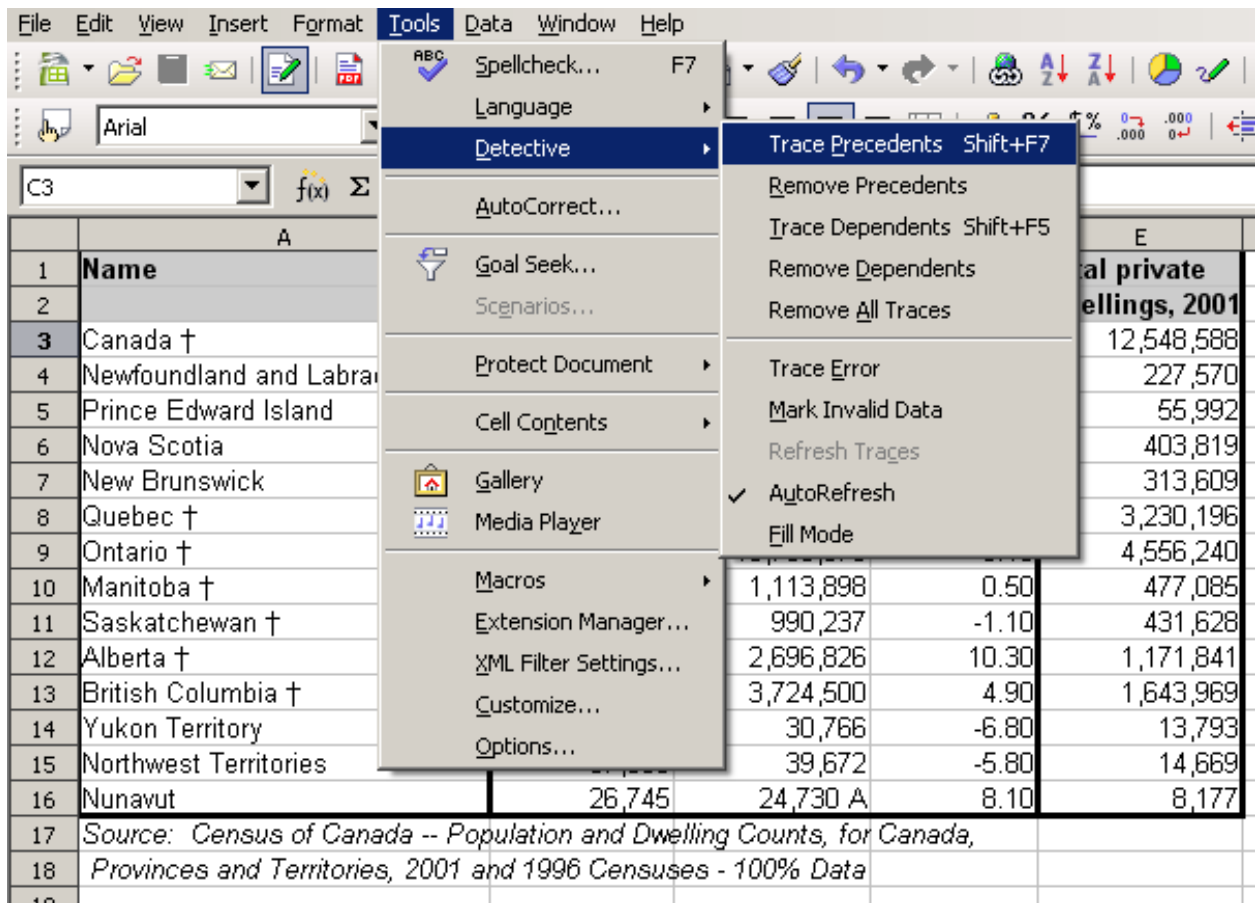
File Edit View Insert Format Tools Data Window Help

Arial

C3

Spellcheck... F7
Language
Detective
AutoCorrect...
Goal Seek...
Scenarios...
Protect Document
Cell Contents
Gallery
Media Player
Macros
Extension Manager...
XML Filter Settings...
Customize...
Options...

Trace Precedents Shift+F7
Remove Precedents
Trace Dependents Shift+F5
Remove Dependents
Remove All Traces
Trace Error
Mark Invalid Data
Refresh Traces
✓ AutoRefresh
Fill Mode

| | A | | | | E |
|---|---|---|---|---|---|
| 1 | Name | | | | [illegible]al private |
| 2 | | | | | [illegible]ellings, 2001 |
| 3 | Canada † | | | | 12,548,588 |
| 4 | Newfoundland and Labra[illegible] | | | | 227,570 |
| 5 | Prince Edward Island | | | | 55,992 |
| 6 | Nova Scotia | | | | 403,819 |
| 7 | New Brunswick | | | | 313,609 |
| 8 | Quebec † | | | | 3,230,196 |
| 9 | Ontario † | | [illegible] | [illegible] | 4,556,240 |
| 10 | Manitoba † | | 1,113,898 | 0.50 | 477,085 |
| 11 | Saskatchewan † | | 990,237 | -1.10 | 431,628 |
| 12 | Alberta † | | 2,696,826 | 10.30 | 1,171,841 |
| 13 | British Columbia † | | 3,724,500 | 4.90 | 1,643,969 |
| 14 | Yukon Territory | | 30,766 | -6.80 | 13,793 |
| 15 | Northwest Territories | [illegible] | 39,672 | -5.80 | 14,669 |
| 16 | Nunavut | 26,745 | 24,730 A | 8.10 | 8,177 |
| 17 | Source: Census of Canada -- Population and Dwelling Counts, for Canada, | | | | |
| 18 | Provinces and Territories, 2001 and 1996 Censuses - 100% Data | | | | |